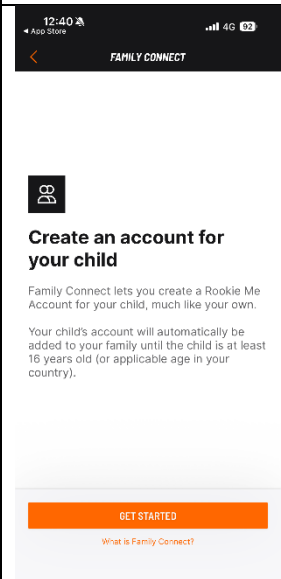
12:40
◂ App Store
4G 92

FAMILY CONNECT

Create an account for your child

Family Connect lets you create a Rookie Me Account for your child, much like your own.

Your child's account will automatically be added to your family until the child is at least 16 years old (or applicable age in your country).

GET STARTED

What is Family Connect?